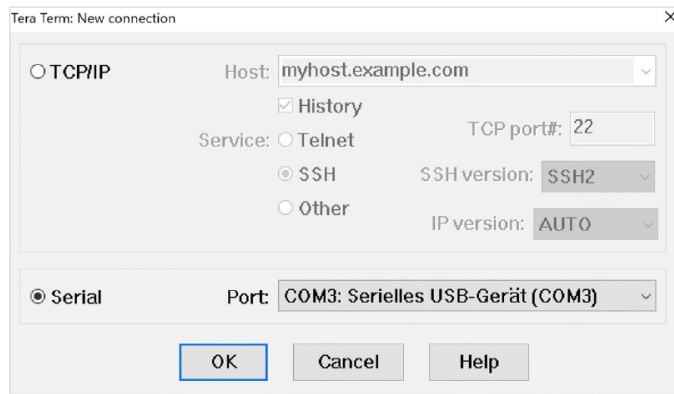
Tera Term: New connection

TCP/IP

Host: myhost.example.com

History

Service: Telnet

SSH

Other

TCP port#: 22

SSH version: SSH2

IP version: AUTO

Serial

Port: COM3: Serielles USB-Gerät (COM3)

OK

Cancel

Help